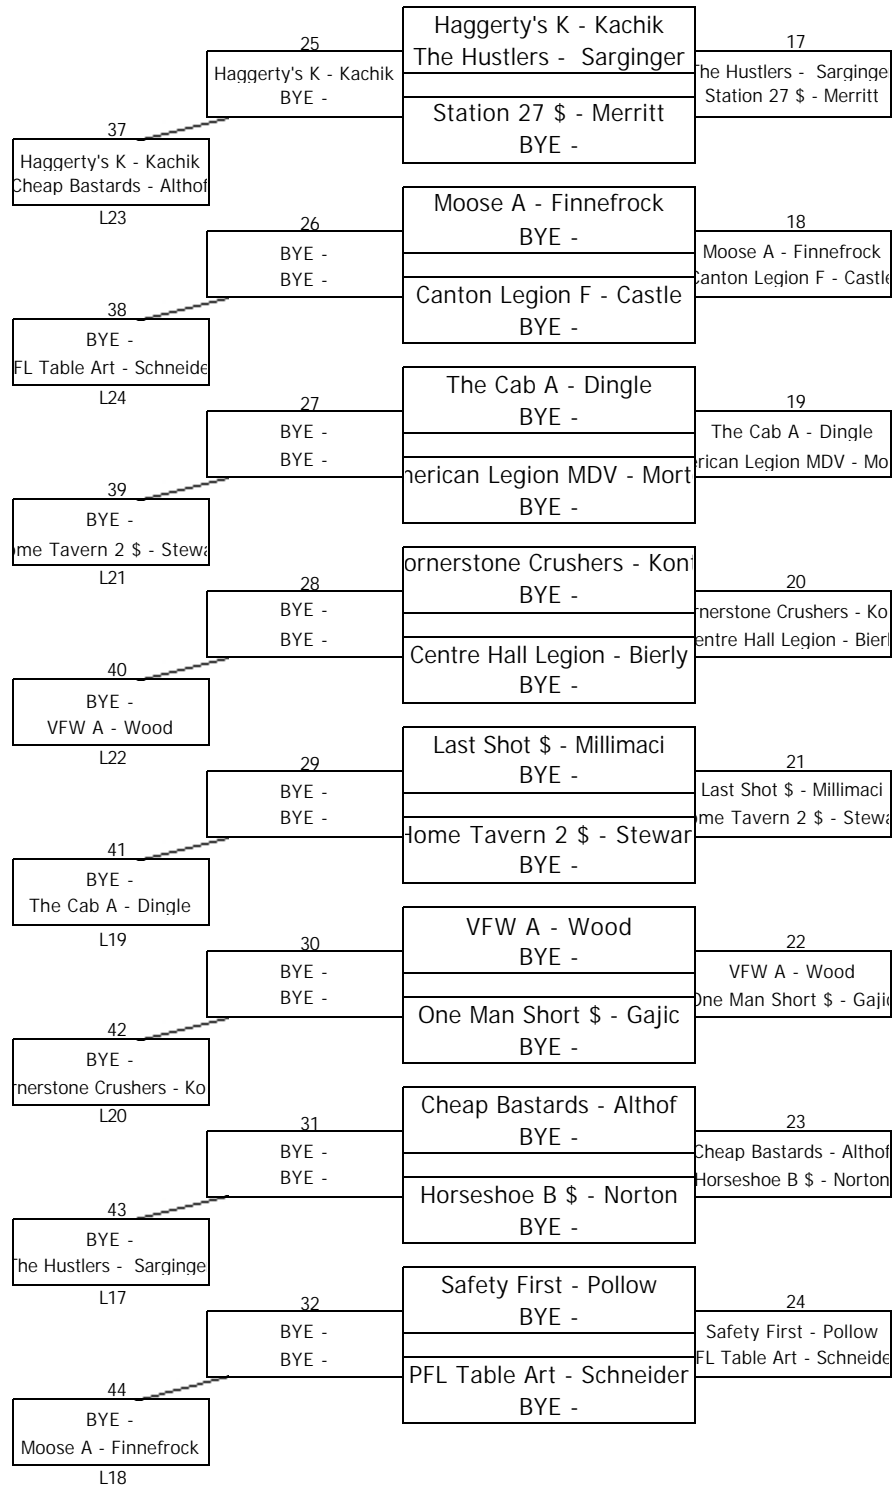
Haggerty's K - Kachik
The Hustlers - Sarginger

25
Haggerty's K - Kachik
BYE -

17
he Hustlers - Sarginge
Station 27 $ - Merritt

Station 27 $ - Merritt
BYE -

37
Haggerty's K - Kachik
Cheap Bastards - Althof
L23

Moose A - Finnefrock
BYE -

26
BYE -
BYE -

18
Moose A - Finnefrock
Canton Legion F - Castle

Canton Legion F - Castle
BYE -

38
BYE -
FL Table Art - Schneide
L24

The Cab A - Dingle
BYE -

27
BYE -
BYE -

19
The Cab A - Dingle
rican Legion MDV - Mo

herican Legion MDV - Mort
BYE -

39
BYE -
me Tavern 2 $ - Stewa
L21

ornerstone Crushers - Kon
BYE -

28
BYE -
BYE -

20
rnerstone Crushers - Ko
entre Hall Legion - Bierl

Centre Hall Legion - Bierly
BYE -

40
BYE -
VFW A - Wood
L22

Last Shot $ - Millimaci
BYE -

29
BYE -
BYE -

21
Last Shot $ - Millimaci
me Tavern 2 $ - Stewa

Home Tavern 2 $ - Stewar
BYE -

41
BYE -
The Cab A - Dingle
L19

VFW A - Wood
BYE -

30
BYE -
BYE -

22
VFW A - Wood
One Man Short $ - Gaji

One Man Short $ - Gajic
BYE -

42
BYE -
rnerstone Crushers - Ko
L20

Cheap Bastards - Althof
BYE -

31
BYE -
BYE -

23
Cheap Bastards - Althof
Horseshoe B $ - Norton

Horseshoe B $ - Norton
BYE -

43
BYE -
he Hustlers - Sarginge
L17

Safety First - Pollow
BYE -

32
BYE -
BYE -

24
Safety First - Pollow
FL Table Art - Schneide

PFL Table Art - Schneider
BYE -

44
BYE -
Moose A - Finnefrock
L18